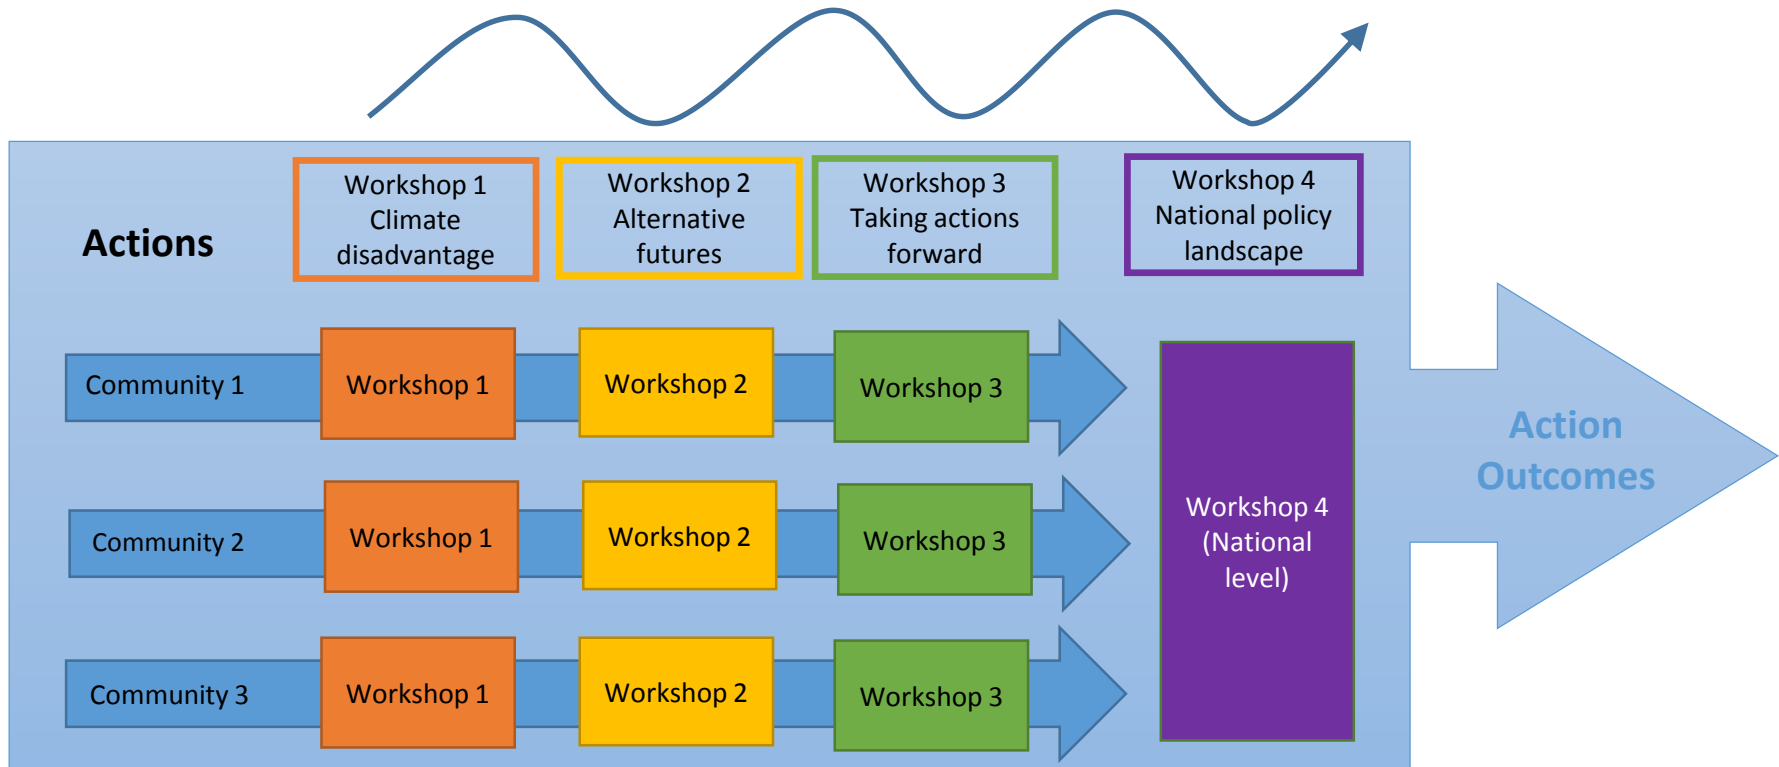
Actions

Workshop 1
Climate
disadvantage

Workshop 2
Alternative
futures

Workshop 3
Taking actions
forward

Workshop 4
National policy
landscape

Community 1
Workshop 1
Workshop 2
Workshop 3

Community 2
Workshop 1
Workshop 2
Workshop 3

Community 3
Workshop 1
Workshop 2
Workshop 3

Workshop 4
(National
level)

Action
Outcomes